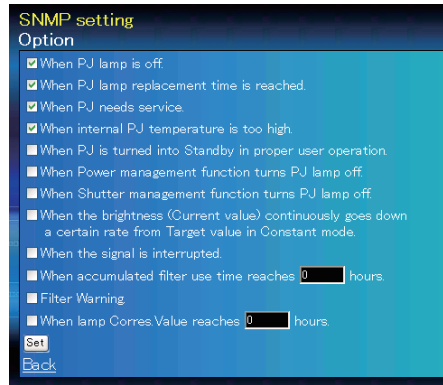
SNMP setting
Option

When PJ lamp is off.
When PJ lamp replacement time is reached.
When PJ needs service.
When internal PJ temperature is too high.
When PJ is turned into Standby in proper user operation.
When Power management function turns PJ lamp off.
When Shutter management function turns PJ lamp off.
When the brightness (Current value) continuously goes down a certain rate from Target value in Constant mode.
When the signal is interrupted.
When accumulated filter use time reaches 0 hours.
Filter Warning.
When lamp Corres.Value reaches 0 hours.

Set
Back